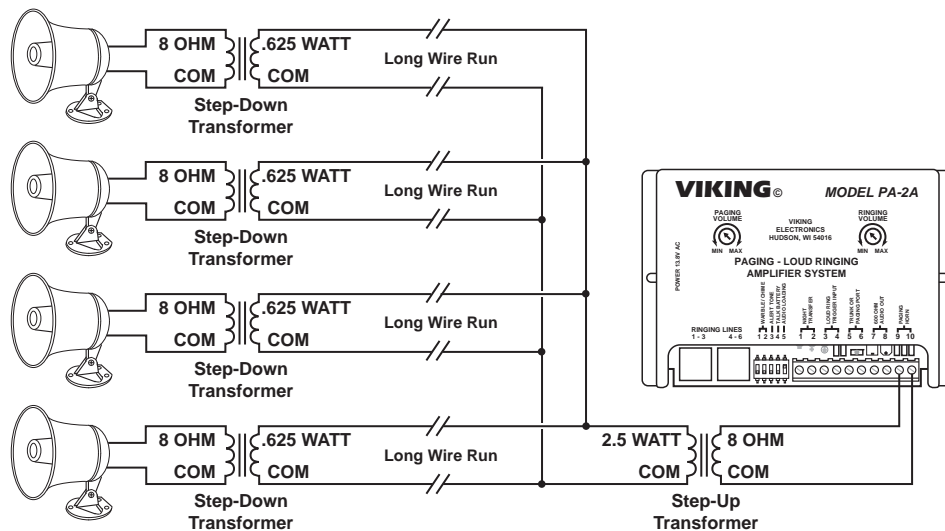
8 OHM
COM
.625 WATT
COM
Long Wire Run
Step-Down Transformer

8 OHM
COM
.625 WATT
COM
Long Wire Run
Step-Down Transformer

8 OHM
COM
.625 WATT
COM
Long Wire Run
Step-Down Transformer

8 OHM
COM
.625 WATT
COM
Long Wire Run
Step-Down Transformer

2.5 WATT
COM
8 OHM
COM
Step-Up Transformer

VIKING©
MODEL PA-2A
PAGING VOLUME
MIN MAX
VIKING ELECTRONICS HUDSON, WI 54016
RINGING VOLUME
MIN MAX
POWER 13.8V AC
PAGING - LOUD RINGING AMPLIFIER SYSTEM
WARBLE/CHIME
ALERT TONE
TALK BATTERY
AUDIO LOADING
1 2 3 4 5
NIGHT TRANSFER
1 2
LOUD RING TRIGGER INPUT
3 4
TRUNK OR PAGING PORT
5 6
600 OHM AUDIO OUT
7 8
PAGING OUTPUT
9 10
RINGING LINES
1 - 3
4 - 6